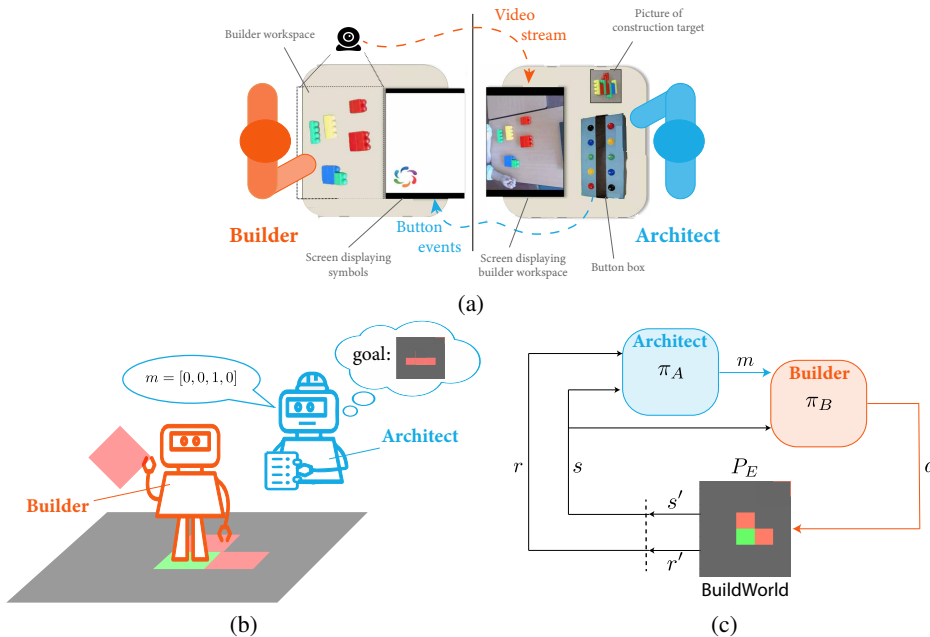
Builder workspace

Video stream

Picture of construction target

Builder

Architect

Screen displaying symbols

Button events

Screen displaying builder workspace

Button box

(a)

$m = [0, 0, 1, 0]$

goal:

Architect

Builder

(b)

Architect

$\pi_A$

$m$

Builder

$\pi_B$

$r$

$s$

$P_E$

$s'$

$r'$

$a$

BuildWorld

(c)